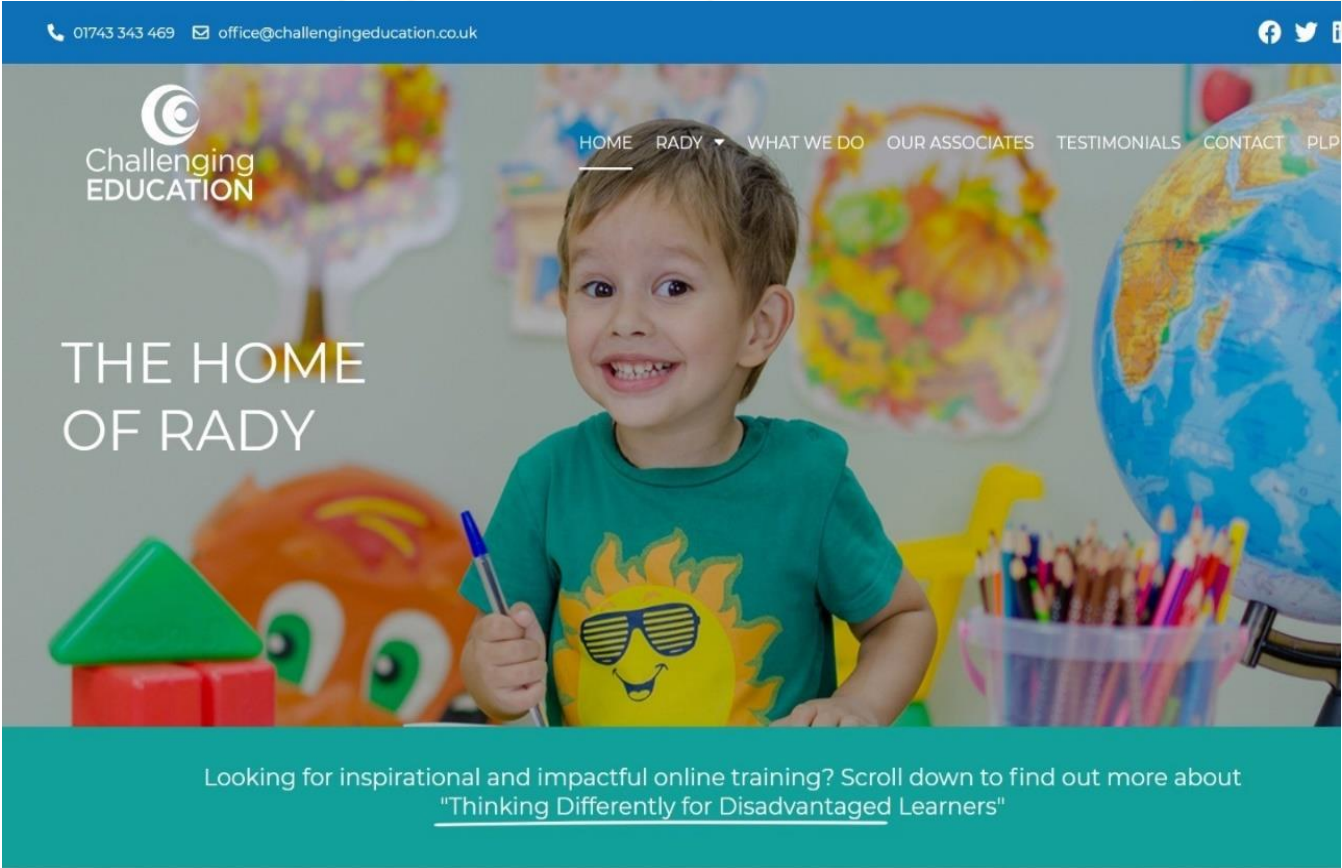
01743 343 469 office@challengingeducation.co.uk

Challenging EDUCATION

HOME RADY WHAT WE DO OUR ASSOCIATES TESTIMONIALS CONTACT PLP

THE HOME OF RADY

Looking for inspirational and impactful online training? Scroll down to find out more about "Thinking Differently for Disadvantaged Learners"